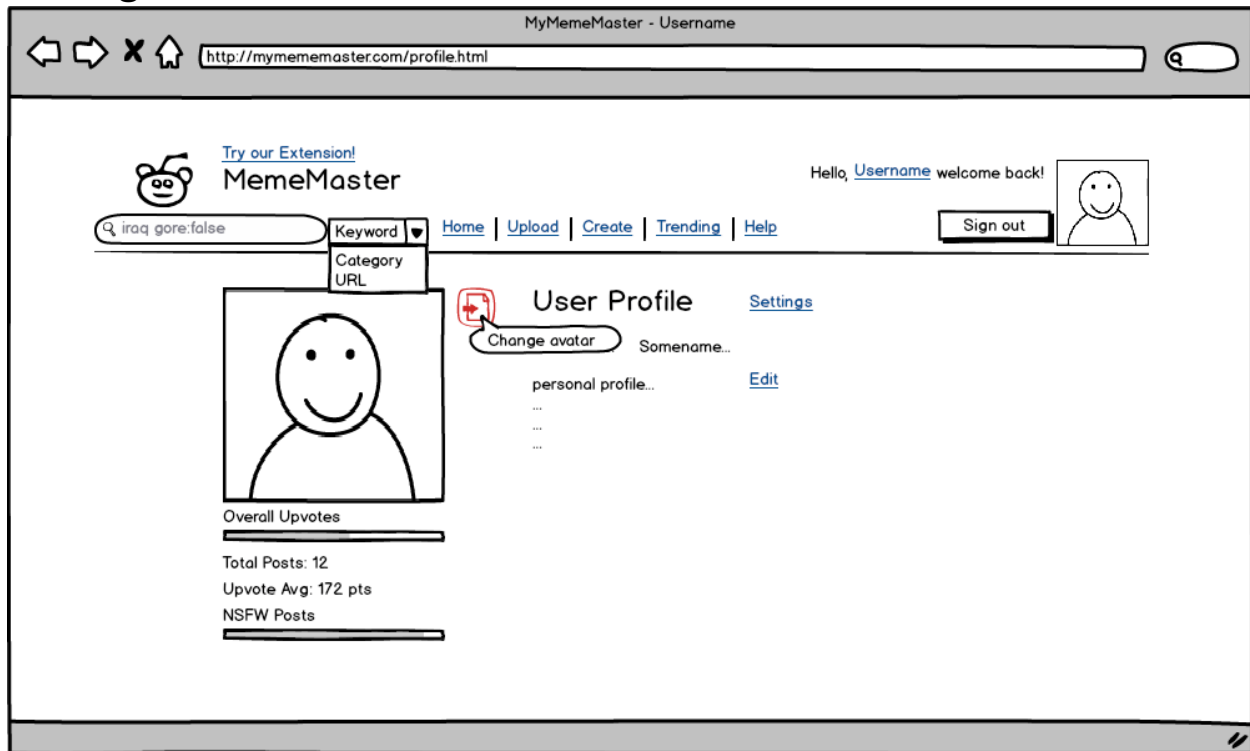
MyMemeMaster - Username

http://mymememaster.com/profile.html

Try our Extension!
MemeMaster

Hello, Username welcome back!

iraq gore:false
Keyword
Category
URL

Home | Upload | Create | Trending | Help

Sign out

User Profile
Settings

Change avatar
Somename...

personal profile...
...
...
...
Edit

Overall Upvotes

Total Posts: 12
Upvote Avg: 172 pts
NSFW Posts